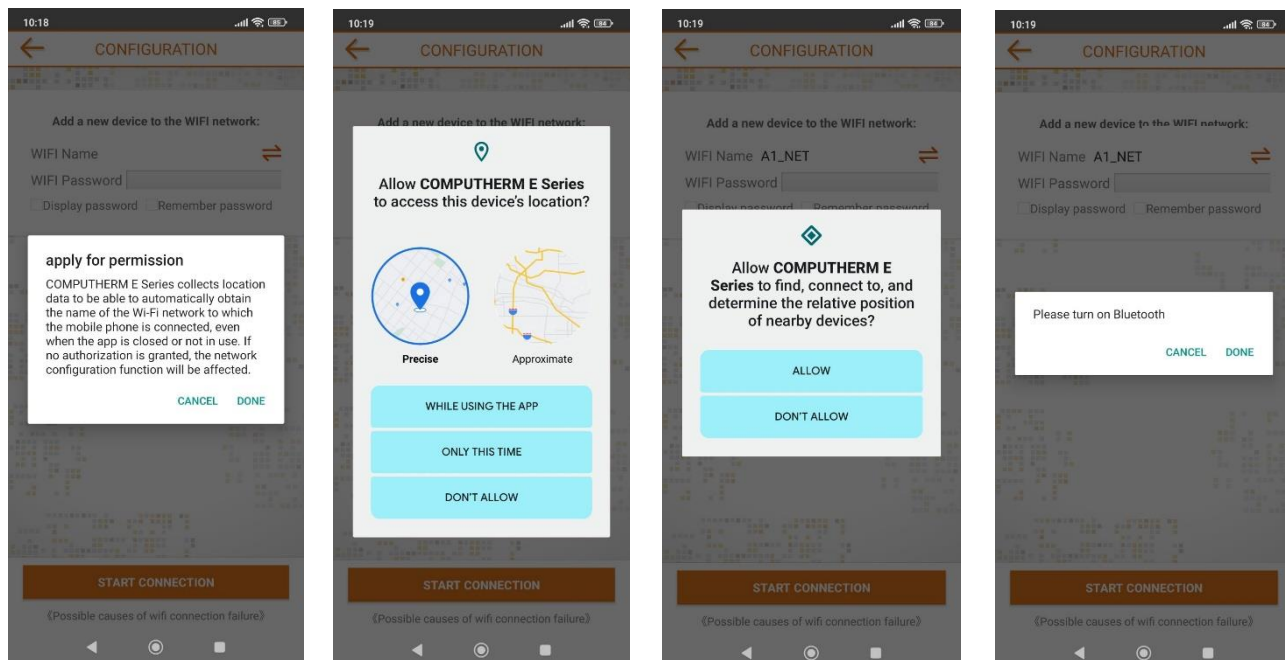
10:18

CONFIGURATION

Add a new device to the WIFI network:

WIFI Name

WIFI Password

Display password Remember password

apply for permission

COMPUTHERM E Series collects location data to be able to automatically obtain the name of the Wi-Fi network to which the mobile phone is connected, even when the app is closed or not in use. If no authorization is granted, the network configuration function will be affected.

CANCEL DONE

START CONNECTION

《Possible causes of wifi connection failure》

10:19

CONFIGURATION

Add a new device to the WIFI network:

Allow **COMPUTHERM E Series** to access this device's location?

Precise

Approximate

WHILE USING THE APP

ONLY THIS TIME

DON'T ALLOW

START CONNECTION

《Possible causes of wifi connection failure》

10:19

CONFIGURATION

Add a new device to the WIFI network:

WIFI Name A1_NET

WIFI Password

Display password Remember password

Allow **COMPUTHERM E Series** to find, connect to, and determine the relative position of nearby devices?

ALLOW

DON'T ALLOW

START CONNECTION

《Possible causes of wifi connection failure》

10:19

CONFIGURATION

Add a new device to the WIFI network:

WIFI Name A1_NET

WIFI Password

Display password Remember password

Please turn on Bluetooth

CANCEL DONE

START CONNECTION

《Possible causes of wifi connection failure》